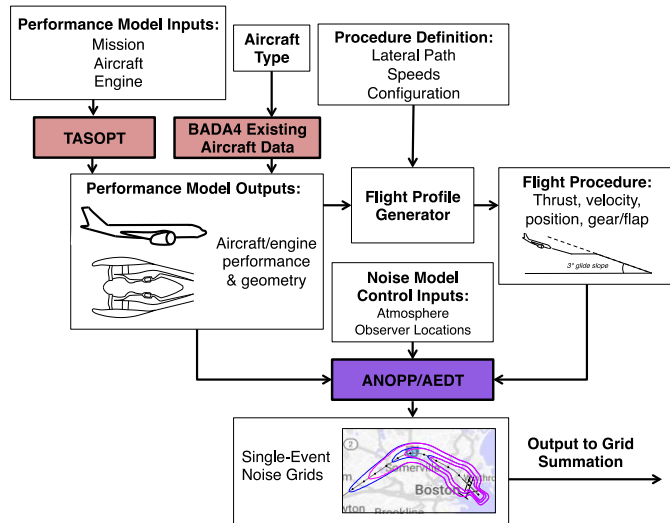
Performance Model Inputs:
Mission
Aircraft
Engine

Aircraft Type

Procedure Definition:
Lateral Path
Speeds
Configuration

TASOPT

BADA4 Existing Aircraft Data

Performance Model Outputs:

Aircraft/engine performance & geometry

Flight Profile Generator

Flight Procedure:
Thrust, velocity, position, gear/flap

3° glide slope

Noise Model Control Inputs:
Atmosphere
Observer Locations

ANOPP/AEDT

Single-Event Noise Grids

Somerville
Boston
Brookline
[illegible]ton

Output to Grid Summation